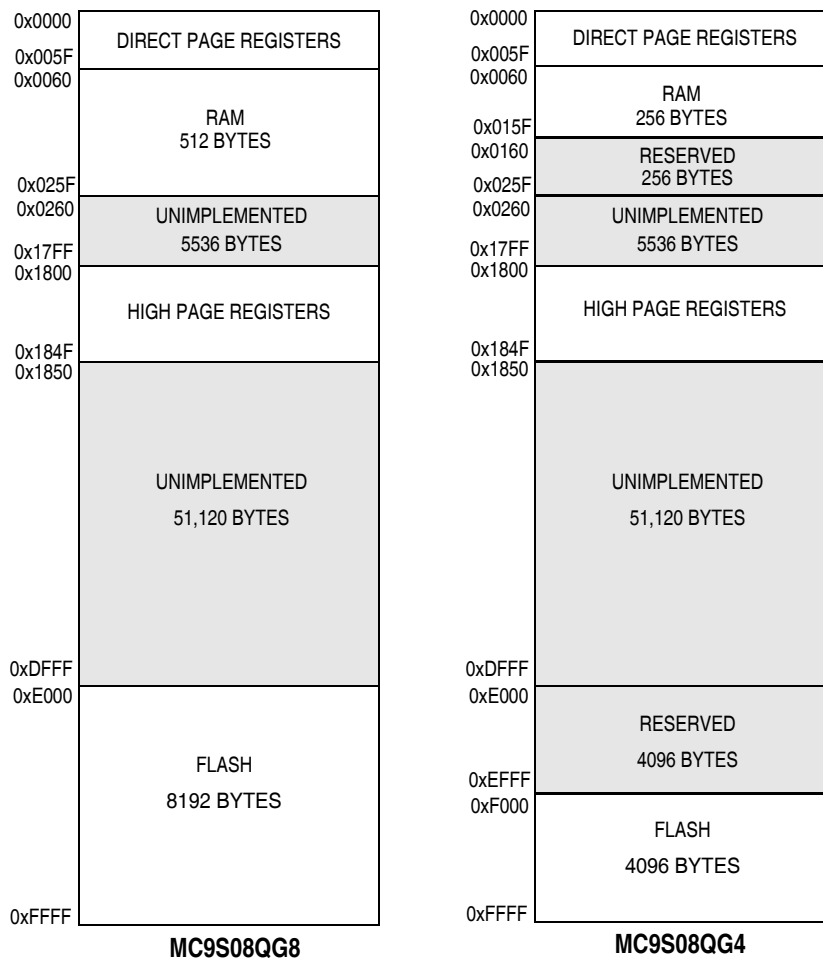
0x0000
DIRECT PAGE REGISTERS
0x005F
0x0060
RAM
512 BYTES
0x025F
0x0260
UNIMPLEMENTED
5536 BYTES
0x17FF
0x1800
HIGH PAGE REGISTERS
0x184F
0x1850
UNIMPLEMENTED
51,120 BYTES
0xDFFF
0xE000
FLASH
8192 BYTES
0xFFFF
MC9S08QG8

0x0000
DIRECT PAGE REGISTERS
0x005F
0x0060
RAM
256 BYTES
0x015F
0x0160
RESERVED
256 BYTES
0x025F
0x0260
UNIMPLEMENTED
5536 BYTES
0x17FF
0x1800
HIGH PAGE REGISTERS
0x184F
0x1850
UNIMPLEMENTED
51,120 BYTES
0xDFFF
0xE000
RESERVED
4096 BYTES
0xEFFF
0xF000
FLASH
4096 BYTES
0xFFFF
MC9S08QG4